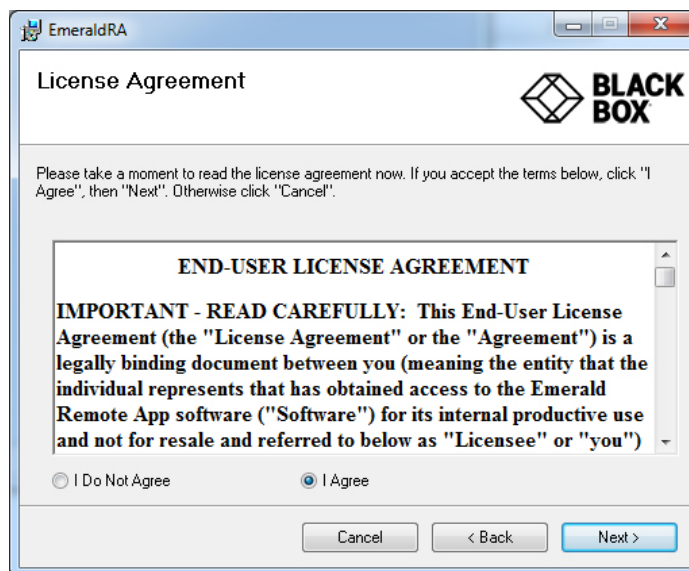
EmeraldRA

License Agreement

BLACK BOX

Please take a moment to read the license agreement now. If you accept the terms below, click "I Agree", then "Next". Otherwise click "Cancel".

END-USER LICENSE AGREEMENT

IMPORTANT - READ CAREFULLY: This End-User License Agreement (the "License Agreement" or the "Agreement") is a legally binding document between you (meaning the entity that the individual represents that has obtained access to the Emerald Remote App software ("Software") for its internal productive use and not for resale and referred to below as "Licensee" or "you")

I Do Not Agree

I Agree

Cancel

< Back

Next >